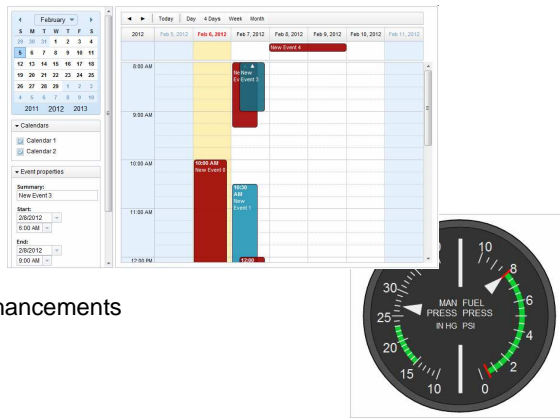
February

| S | M | T | W | T | F | S |
|---|---|---|---|---|---|---|
| 29 | 30 | 31 | 1 | 2 | 3 | 4 |
| 5 | 6 | 7 | 8 | 9 | 10 | 11 |
| 12 | 13 | 14 | 15 | 16 | 17 | 18 |
| 19 | 20 | 21 | 22 | 23 | 24 | 25 |
| 26 | 27 | 28 | 29 | 1 | 2 | 3 |
| 4 | 5 | 6 | 7 | 8 | 9 | 10 |

2011 2012 2013

Calendars
Calendar 1
Calendar 2

Event properties
Summary:
New Event 3
Start:
2/8/2012
6:00 AM
End:
2/8/2012
9:00 AM

Today Day 4 Days Week Month

| 2012 | Feb 5, 2012 | Feb 6, 2012 | Feb 7, 2012 | Feb 8, 2012 | Feb 9, 2012 | Feb 10, 2012 | Feb 11, 2012 |
|---|---|---|---|---|---|---|---|

New Event 4
8:00 AM
New Ev
New Event 3
9:00 AM
10:00 AM
10:00 AM New Event 8
10:30 AM New Event 1
11:00 AM
12:00 PM
12:00

nancements

10
8
6
4
2
0
30
25
20
15
10
MAN PRESS IN HG
FUEL PRESS PSI